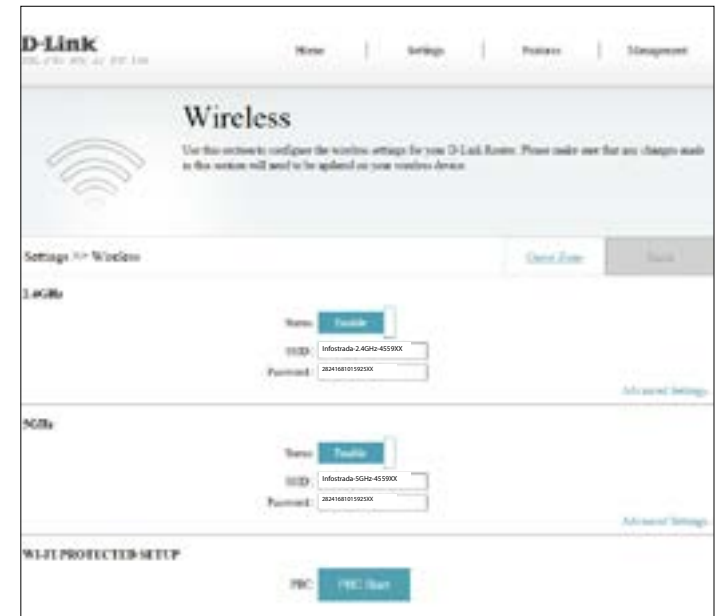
D-Link

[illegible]

Home | Settings | Features | Management

Wireless

Use this section to configure the wireless settings for your D-Link Router. Please make sure that any changes made to this section will need to be updated on your wireless device.

Settings >> Wireless

Guest Zone

Save

2.4GHz

Status: Enable

SSID: Infostrada-2.4GHz-4559XX

Password: 28241681015925XX

Advanced Settings

5GHz

Status: Enable

SSID: Infostrada-5GHz-4559XX

Password: 28241681015925XX

Advanced Settings

WI-FI PROTECTED SETUP

PBC: PBC Start